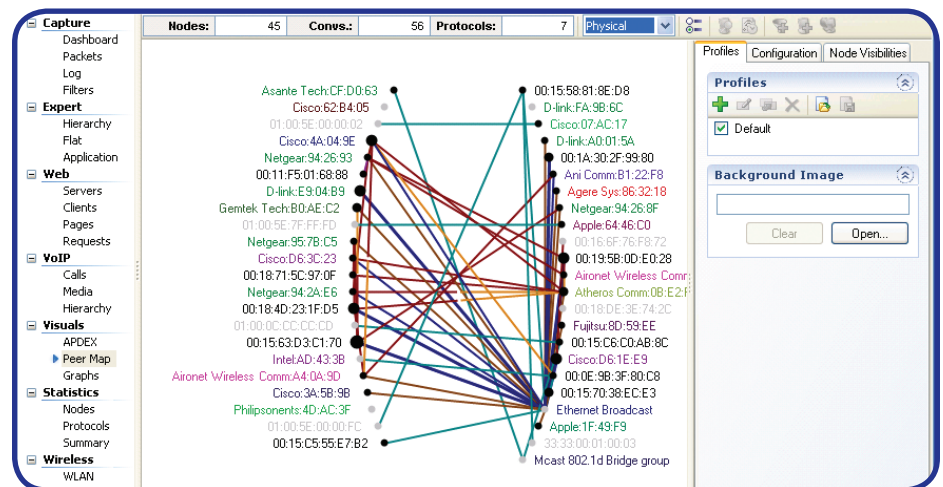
Capture
Dashboard
Packets
Log
Filters
Expert
Hierarchy
Flat
Application
Web
Servers
Clients
Pages
Requests
VoIP
Calls
Media
Hierarchy
Visuals
APDEX
Peer Map
Graphs
Statistics
Nodes
Protocols
Summary
Wireless
WLAN

Nodes: 45 Convs.: 56 Protocols: 7 Physical

Asante Tech:CF:D0:63
Cisco:62:B4:05
01:00:5E:00:00:02
Cisco:4A:04:9E
Netgear:94:26:93
00:11:F5:01:68:88
D-link:E9:04:B9
Gemtek Tech:B0:AE:C2
01:00:5E:7F:FF:FD
Netgear:95:7B:C5
Cisco:D6:3C:23
00:18:71:5C:97:0F
Netgear:94:2A:E6
00:18:4D:23:1F:D5
01:00:0C:CC:CC:CD
00:15:63:D3:C1:70
Intel:AD:43:3B
Aironet Wireless Comm:A4:0A:9D
Cisco:3A:5B:9B
Philipsonents:4D:AC:3F
01:00:5E:00:00:FC
00:15:C5:55:E7:B2

00:15:58:81:8E:D8
D-link:FA:9B:6C
Cisco:07:AC:17
D-link:A0:01:5A
00:1A:30:2F:99:80
Ani Comm:B1:22:F8
Agere Sys:86:32:18
Netgear:94:26:8F
Apple:64:46:C0
01:16:6F:76:F8:72
00:19:5B:0D:E0:28
Aironet Wireless Comm
Atheros Comm:0B:E2:F
00:18:DE:3E:74:2C
Fujitsu:8D:59:EE
00:15:C6:C0:AB:8C
Cisco:D6:1E:E9
00:0E:9B:3F:80:C8
00:15:70:38:EC:E3
Ethernet Broadcast
Apple:1F:49:F9
33:33:00:01:00:03
Mcast 802.1d Bridge group

Profiles Configuration Node Visibilities
Profiles
Default
Background Image
Clear Open...